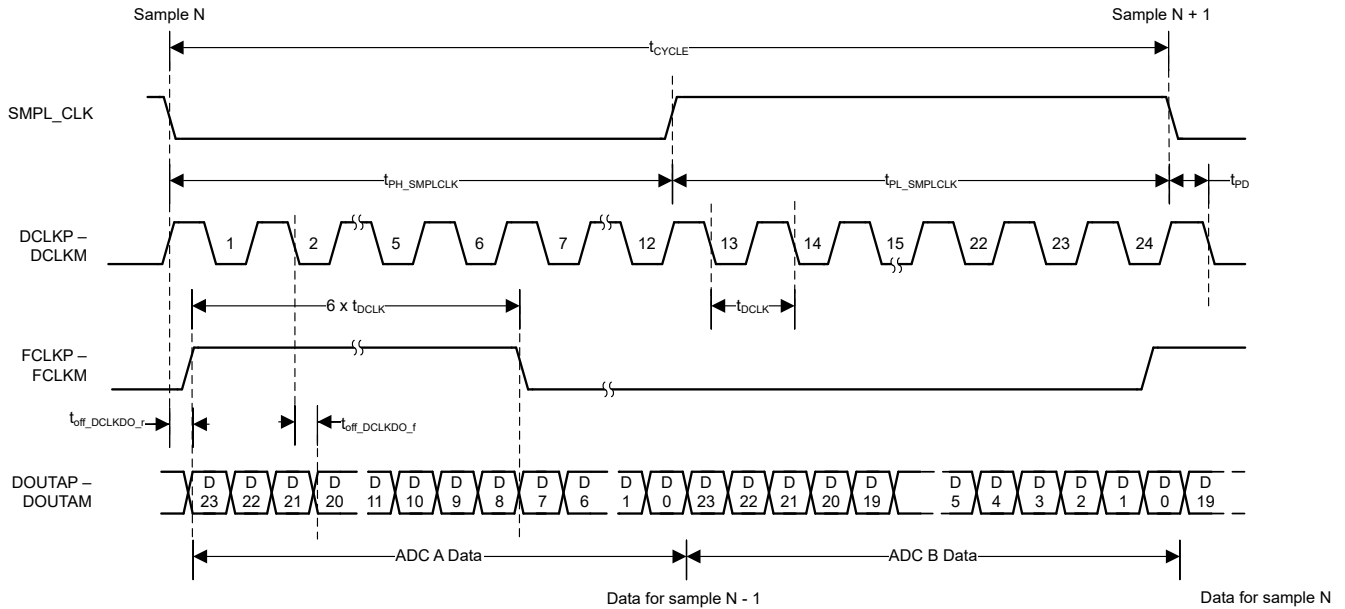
Sample N

Sample N + 1

$t_{CYCLE}$

SMPL_CLK

$t_{PH\_SMPLCLK}$

$t_{PL\_SMPLCLK}$

$t_{PD}$

DCLKP – DCLKM

1 2 5 6 7 12 13 14 15 22 23 24

6 x $t_{DCLK}$

$t_{DCLK}$

FCLKP – FCLKM

$t_{off\_DCLKDO\_r}$

$t_{off\_DCLKDO\_f}$

DOUTAP – DOUTAM

D 23 D 22 D 21 D 20 D 11 D 10 D 9 D 8 D 7 D 6 D 1 D 0 D 23 D 22 D 21 D 20 D 19 D 5 D 4 D 3 D 2 D 1 D 0 D 19

ADC A Data

ADC B Data

Data for sample N - 1

Data for sample N